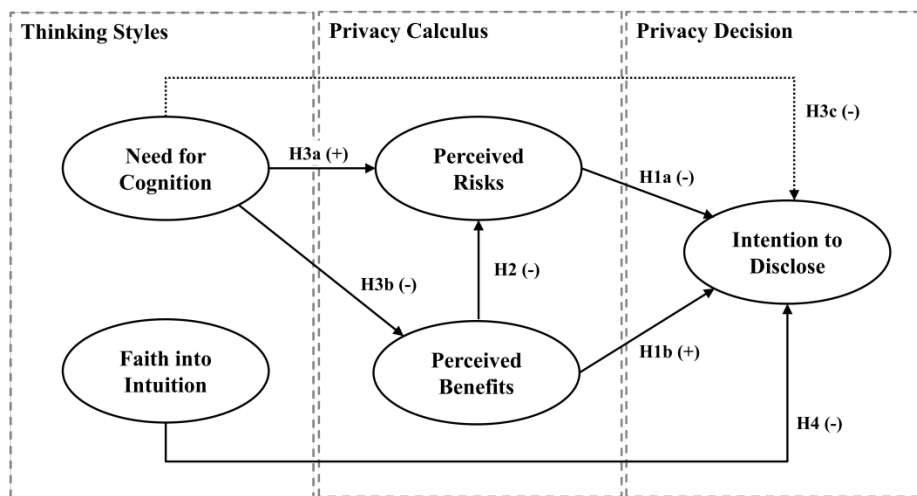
Thinking Styles

Privacy Calculus

Privacy Decision

H3c (-)

Need for Cognition

H3a (+)

Perceived Risks

H1a (-)

Intention to Disclose

H3b (-)

H2 (-)

Faith into Intuition

Perceived Benefits

H1b (+)

H4 (-)